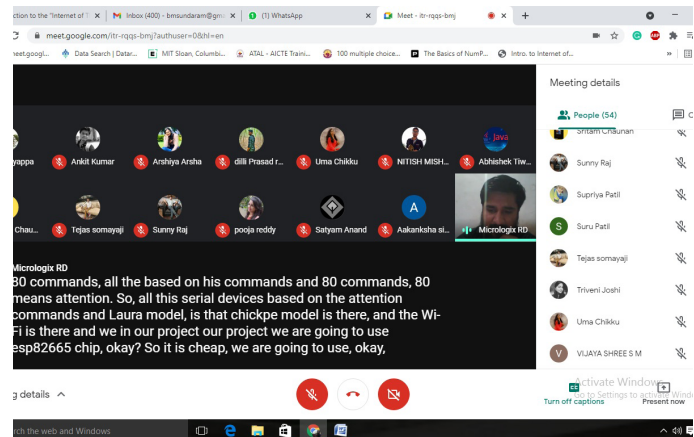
ction to the "Internet of T ×   Inbox (400) - bmsundaram@gm ×   (1) WhatsApp ×   Meet - itr-rqqs-bmj ×   +

meet.google.com/itr-rqqs-bmj?authuser=0&hl=en

neet.googl...   Data Search | Datar...   MIT Sloan, Columbi...   ATAL - AICTE Traini...   100 multiple choice...   The Basics of NumP...   Intro. to Internet of...

yappa   Ankit Kumar   Arshiya Arsha   dilli Prasad r...   Uma Chikku   NITISH MISH...   Abhishek Tiw...

Chau...   Tejas somayaji   Sunny Raj   pooja reddy   Satyam Anand   A   Aakanksha si...   Micrologix RD

Micrologix RD
80 commands, all the based on his commands and 80 commands, 80 means attention. So, all this serial devices based on the attention commands and Laura model, is that chickpe model is there, and the Wi-Fi is there and we in our project our project we are going to use esp82665 chip, okay? So it is cheap, we are going to use, okay,

Meeting details

People (54)

Sritam Chauhan
Sunny Raj
Supriya Patil
S   Suru Patil
Tejas somayaji
Triveni Joshi
Uma Chikku
V   VIJAYA SHREE S M

g details

Turn off captions   Present now

Activate Windows
Go to Settings to activate Windows.

rch the web and Windows